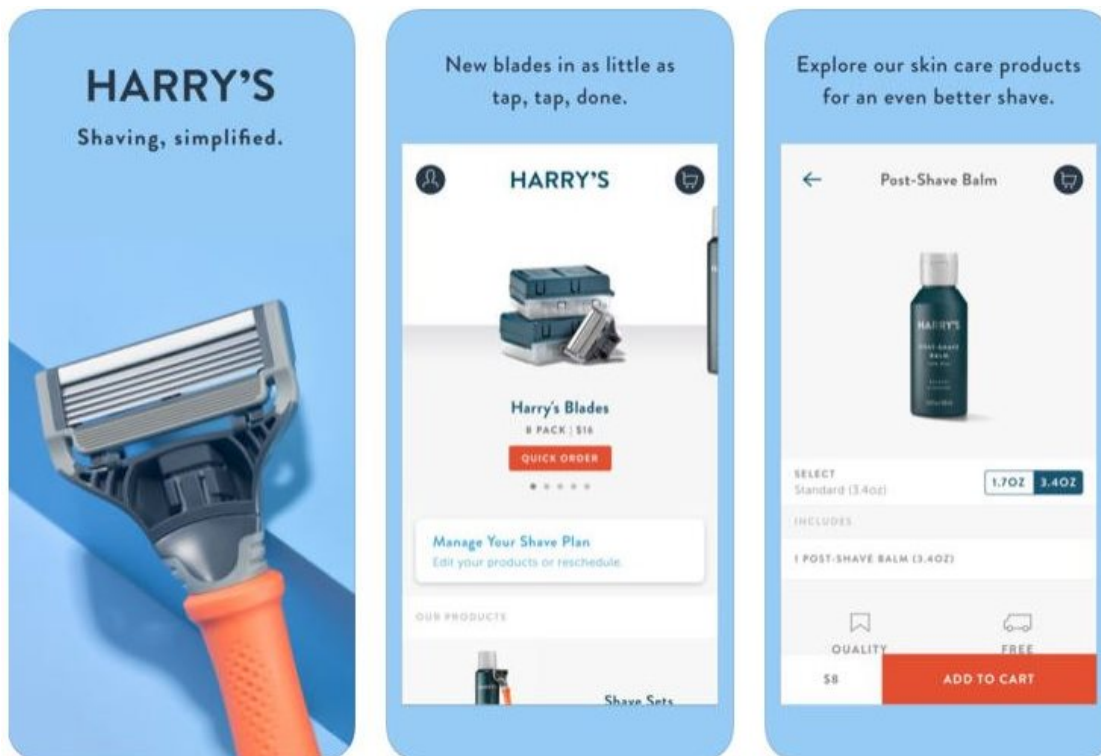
HARRY'S
Shaving, simplified.

New blades in as little as tap, tap, done.

HARRY'S

Harry's Blades
8 PACK | $16
QUICK ORDER

Manage Your Shave Plan
Edit your products or reschedule.

OUR PRODUCTS

Shave Sets

Explore our skin care products for an even better shave.

Post-Shave Balm

HARRY'S
POST-SHAVE BALM

SELECT
Standard (3.4oz)
1.7OZ 3.4OZ

INCLUDES

1 POST-SHAVE BALM (3.4OZ)

QUALITY
FREE

$8
ADD TO CART